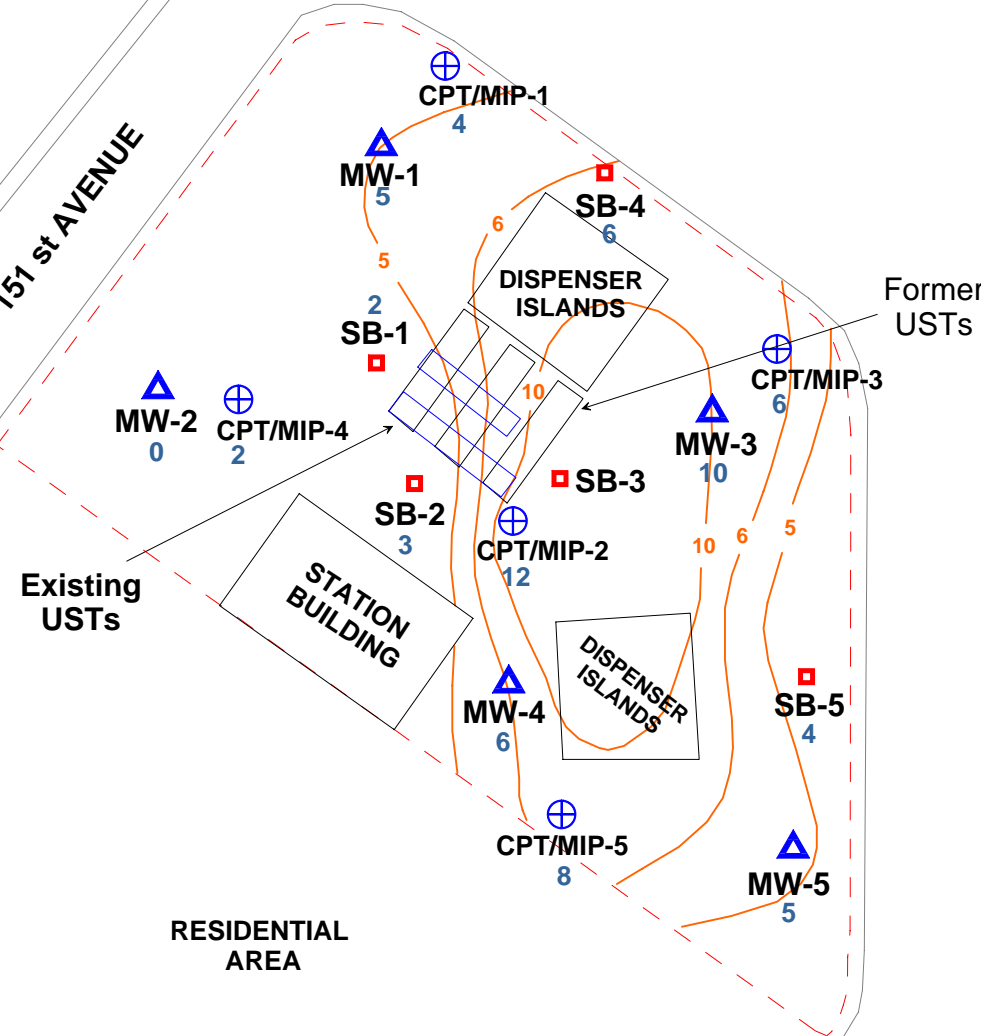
151 st AVENUE

CPT/MIP-1
4

MW-1
5

SB-4
6

6

5

DISPENSER ISLANDS

Former USTs

2
SB-1

CPT/MIP-3
6

MW-2
0

CPT/MIP-4
2

10

MW-3
10

SB-2
3

SB-3

CPT/MIP-2
12

10

6

5

Existing USTs

STATION BUILDING

DISPENSER ISLANDS

SB-5
4

MW-4
6

CPT/MIP-5
8

MW-5
5

RESIDENTIAL AREA